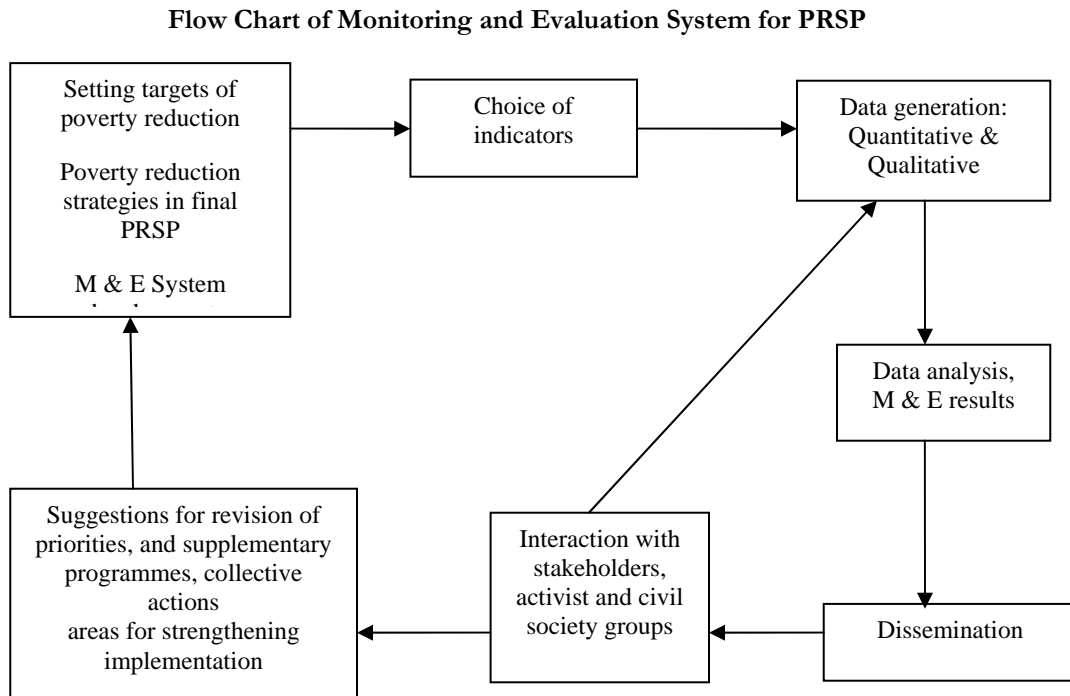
Flow Chart of Monitoring and Evaluation System for PRSP

Setting targets of poverty reduction

Poverty reduction strategies in final PRSP

M & E System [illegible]

Choice of indicators

Data generation: Quantitative & Qualitative

Data analysis, M & E results

Dissemination

Interaction with stakeholders, activist and civil society groups

Suggestions for revision of priorities, and supplementary programmes, collective actions areas for strengthening implementation